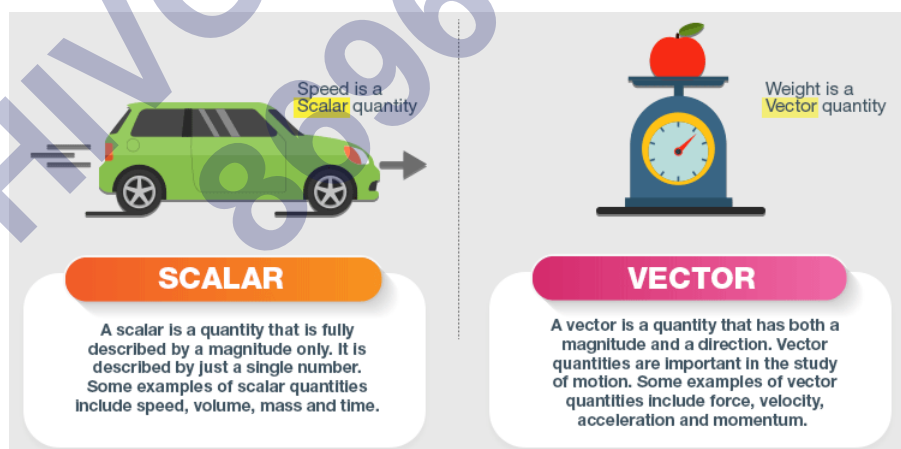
Speed is a Scalar quantity

Weight is a Vector quantity

SCALAR

A scalar is a quantity that is fully described by a magnitude only. It is described by just a single number. Some examples of scalar quantities include speed, volume, mass and time.

VECTOR

A vector is a quantity that has both a magnitude and a direction. Vector quantities are important in the study of motion. Some examples of vector quantities include force, velocity, acceleration and momentum.

HIVO 8696